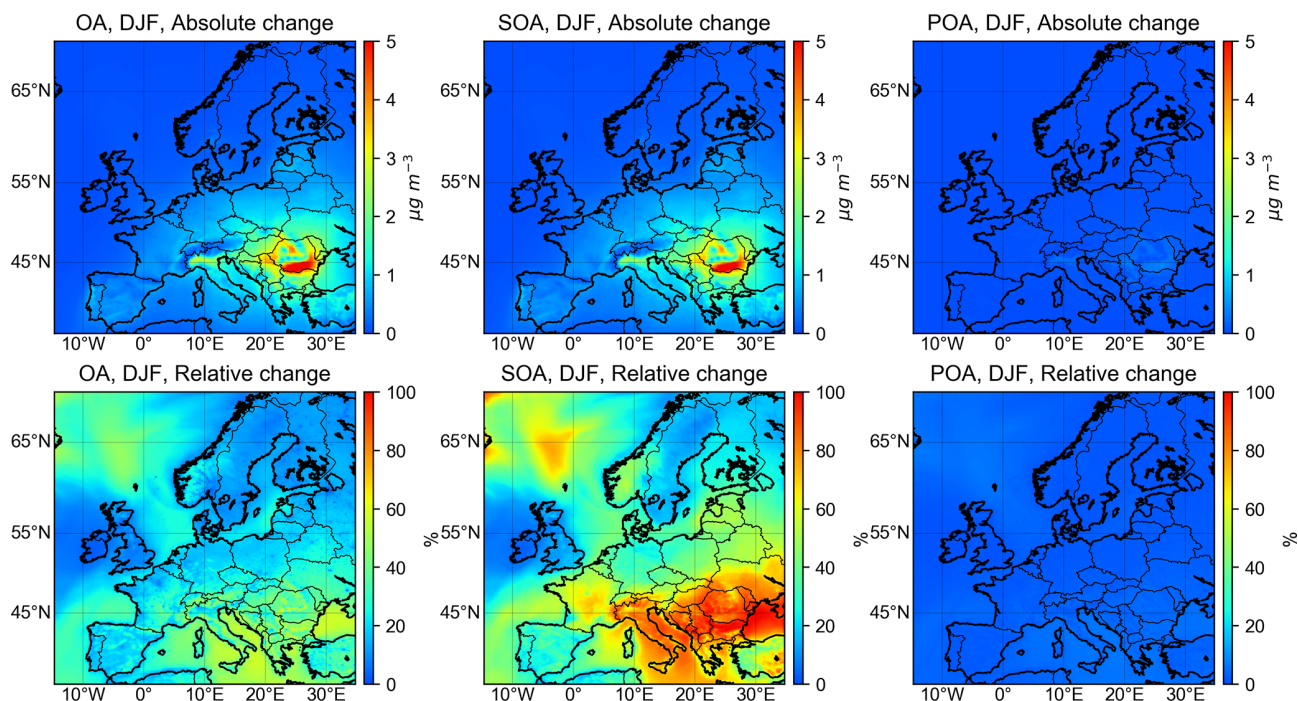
OA, DJF, Absolute change

65°N
55°N
45°N
10°W 0° 10°E 20°E 30°E
5 4 3 2 1 0
$\mu g\ m^{-3}$

SOA, DJF, Absolute change

65°N
55°N
45°N
10°W 0° 10°E 20°E 30°E
5 4 3 2 1 0
$\mu g\ m^{-3}$

POA, DJF, Absolute change

65°N
55°N
45°N
10°W 0° 10°E 20°E 30°E
5 4 3 2 1 0
$\mu g\ m^{-3}$

OA, DJF, Relative change

65°N
55°N
45°N
10°W 0° 10°E 20°E 30°E
100 80 60 40 20 0
%

SOA, DJF, Relative change

65°N
55°N
45°N
10°W 0° 10°E 20°E 30°E
100 80 60 40 20 0
%

POA, DJF, Relative change

65°N
55°N
45°N
10°W 0° 10°E 20°E 30°E
100 80 60 40 20 0
%